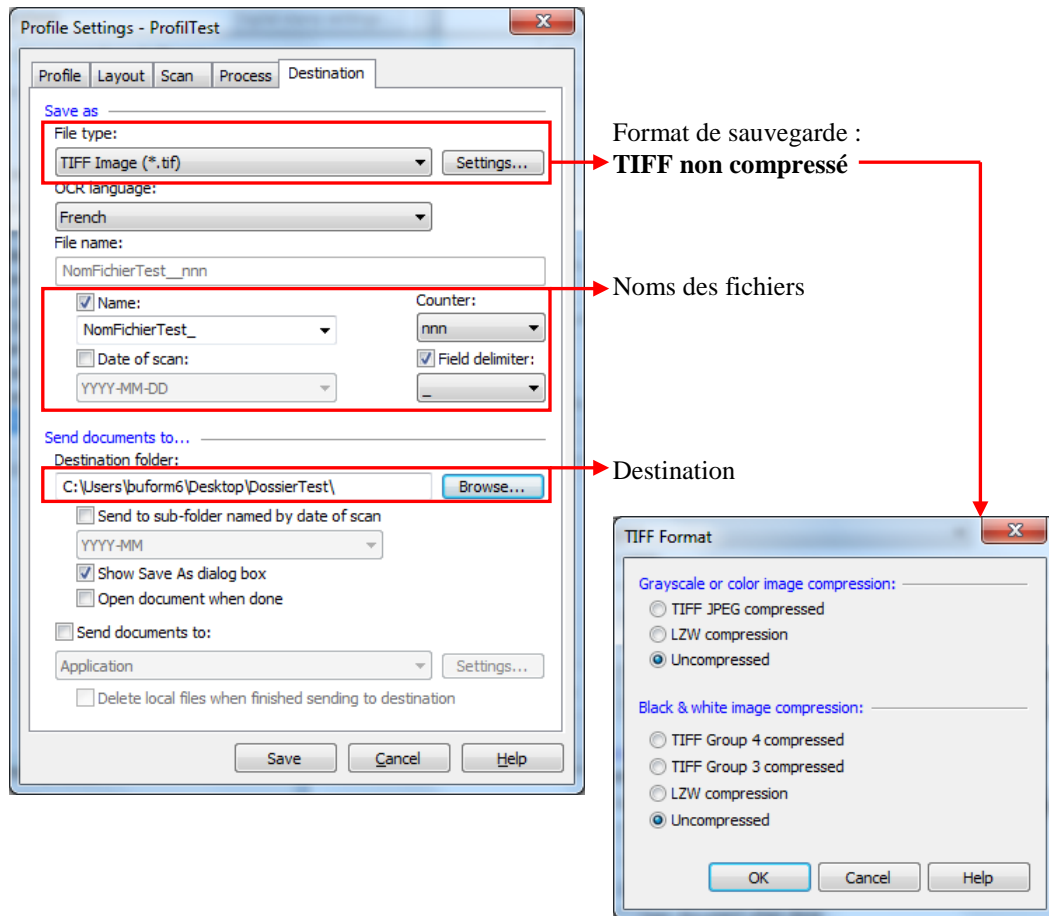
Profile Settings - ProfilTest

Profile | Layout | Scan | Process | Destination

Save as

File type:

TIFF Image (*.tif)

Settings...

OCR language:

French

File name:

NomFichierTest__nnn

Name:

NomFichierTest_

Counter:

nnn

Date of scan:

YYYY-MM-DD

Field delimiter:

_

Send documents to...

Destination folder:

C:\Users\buform6\Desktop\DossierTest\

Browse...

Send to sub-folder named by date of scan

YYYY-MM

Show Save As dialog box

Open document when done

Send documents to:

Application

Settings...

Delete local files when finished sending to destination

Save | Cancel | Help

Format de sauvegarde :
**TIFF non compressé**

Noms des fichiers

Destination

TIFF Format

Grayscale or color image compression:

TIFF JPEG compressed

LZW compression

Uncompressed

Black & white image compression:

TIFF Group 4 compressed

TIFF Group 3 compressed

LZW compression

Uncompressed

OK | Cancel | Help